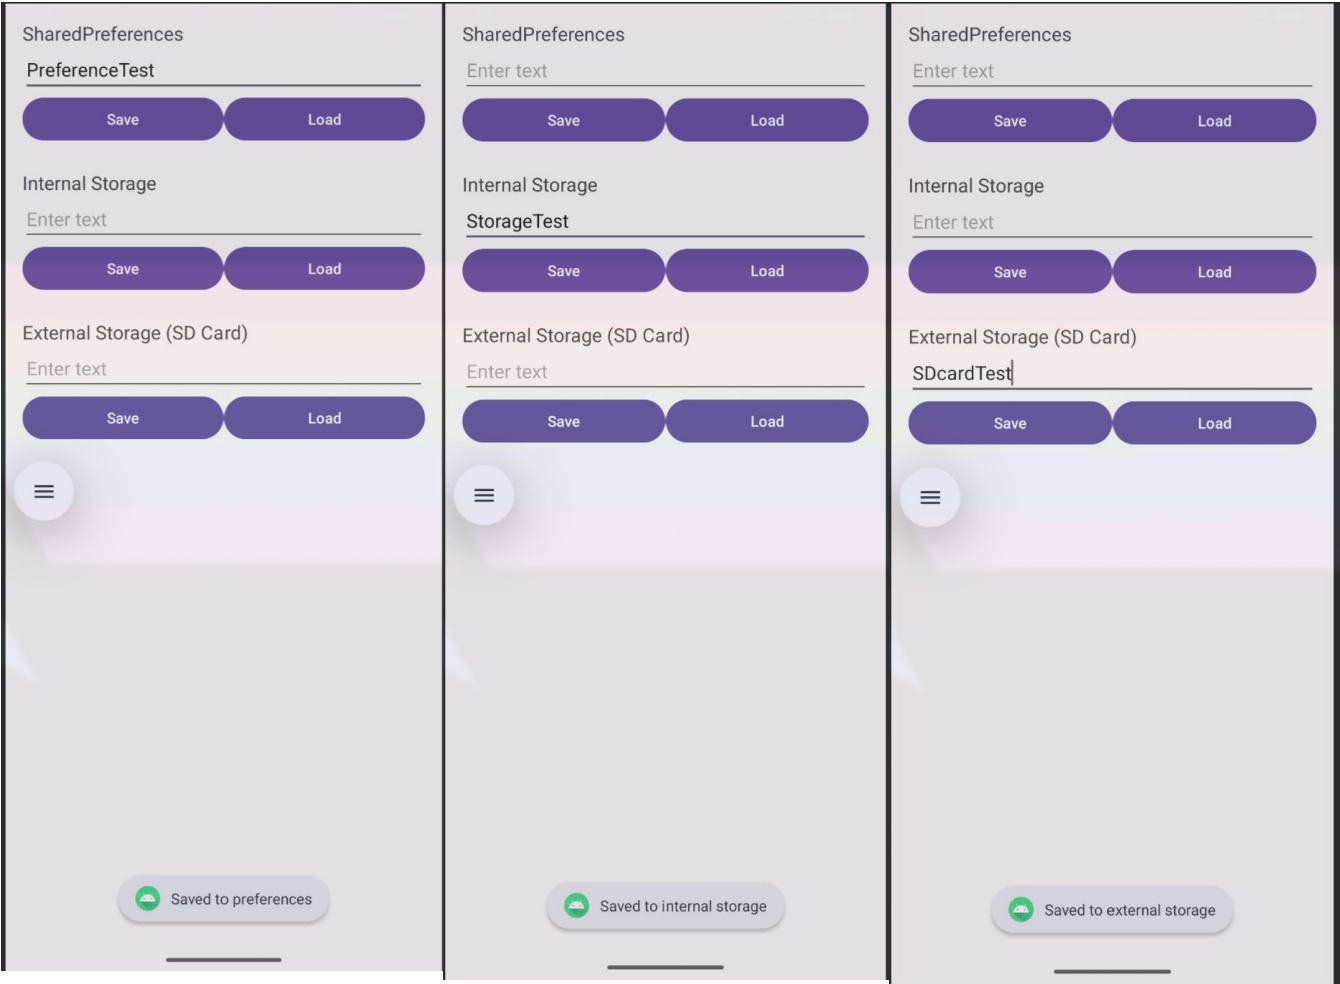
SharedPreferences

PreferenceTest

Save Load

Internal Storage

Enter text

Save Load

External Storage (SD Card)

Enter text

Save Load

Saved to preferences

SharedPreferences

Enter text

Save Load

Internal Storage

StorageTest

Save Load

External Storage (SD Card)

Enter text

Save Load

Saved to internal storage

SharedPreferences

Enter text

Save Load

Internal Storage

Enter text

Save Load

External Storage (SD Card)

SDcardTest

Save Load

Saved to external storage